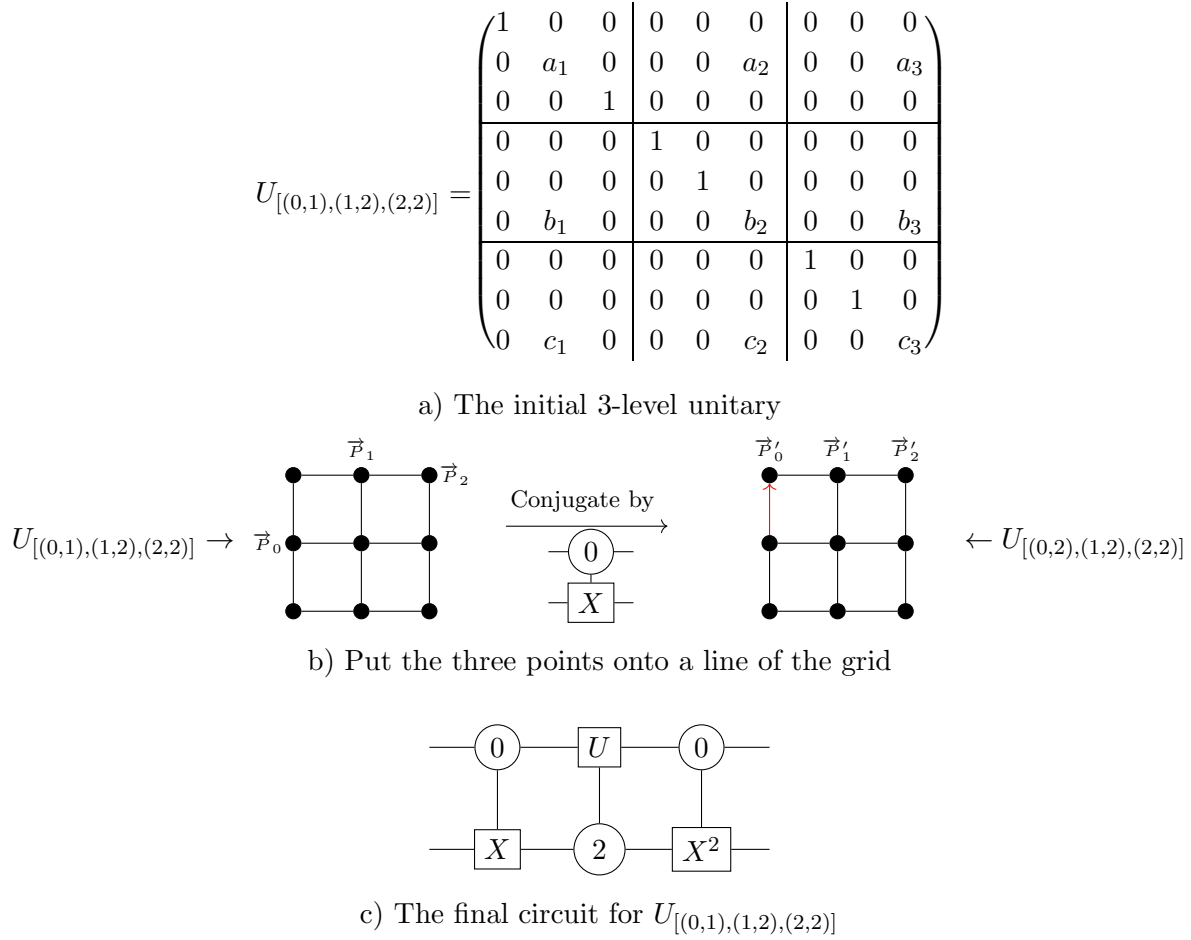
$U_{[(0,1),(1,2),(2,2)]} = \left(\begin{array}{ccc|ccc|ccc} 1 & 0 & 0 & 0 & 0 & 0 & 0 & 0 & 0 \\ 0 & a_1 & 0 & 0 & 0 & a_2 & 0 & 0 & a_3 \\ 0 & 0 & 1 & 0 & 0 & 0 & 0 & 0 & 0 \\ \hline 0 & 0 & 0 & 1 & 0 & 0 & 0 & 0 & 0 \\ 0 & 0 & 0 & 0 & 1 & 0 & 0 & 0 & 0 \\ 0 & b_1 & 0 & 0 & 0 & b_2 & 0 & 0 & b_3 \\ \hline 0 & 0 & 0 & 0 & 0 & 0 & 1 & 0 & 0 \\ 0 & 0 & 0 & 0 & 0 & 0 & 0 & 1 & 0 \\ 0 & c_1 & 0 & 0 & 0 & c_2 & 0 & 0 & c_3 \end{array}\right)$

a) The initial 3-level unitary

$U_{[(0,1),(1,2),(2,2)]} \rightarrow$ $\vec{P}_0$ $\vec{P}_1$ $\vec{P}_2$

Conjugate by

0

$X$

$\vec{P}'_0$ $\vec{P}'_1$ $\vec{P}'_2$ $\leftarrow U_{[(0,2),(1,2),(2,2)]}$

b) Put the three points onto a line of the grid

0 $U$ 0

$X$ 2 $X^2$

c) The final circuit for $U_{[(0,1),(1,2),(2,2)]}$